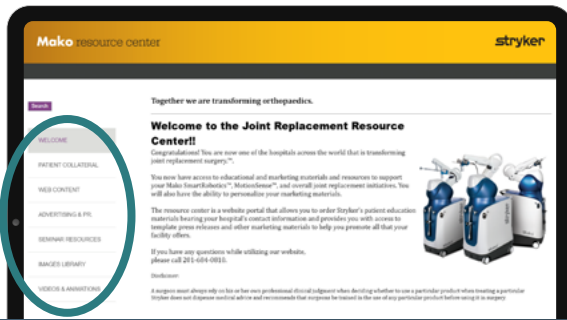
Mako resource center

stryker

Search

WELCOME

PATIENT COLLATERAL

WEB CONTENT

ADVERTISING & PR

SEMINAR RESOURCES

IMAGES LIBRARY

VIDEOS & ANIMATIONS

Together we are transforming orthopaedics.

Welcome to the Joint Replacement Resource Center!!

Congratulations! You are now one of the hospitals across the world that is transforming joint replacement surgery™.

You now have access to educational and marketing materials and resources to support your Mako SmartRobotics™, MotionSense™, and overall joint replacement initiatives. You will also have the ability to personalize your marketing materials.

The resource center is a website portal that allows you to order Stryker's patient education materials bearing your hospital's contact information and provides you with access to template press releases and other marketing materials to help you promote all that your facility offers.

If you have any questions while utilizing our website, please call 201-604-0810.

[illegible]

A surgeon must always rely on his or her own professional clinical judgment when deciding whether to use a particular product when treating a particular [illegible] Stryker does not dispense medical advice and recommends that surgeons be trained in the use of any particular product before using it in surgery.